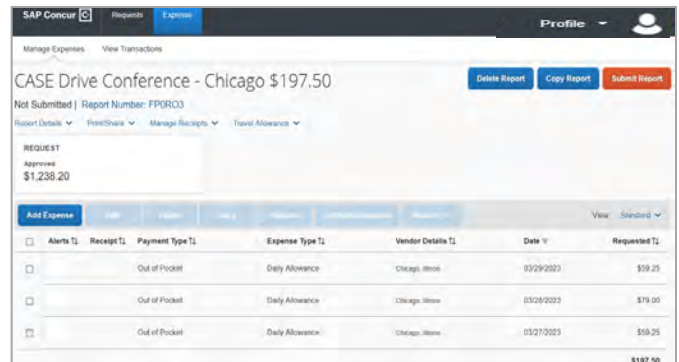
SAP Concur C Requests Expense Profile

Manage Expenses View Transactions

CASE Drive Conference - Chicago $197.50

Delete Report Copy Report Submit Report

Not Submitted | Report Number: FP0RO3

Report Details Print/Share Manage Receipts Travel Allowance

REQUEST
Approved
$1,238.20

Add Expense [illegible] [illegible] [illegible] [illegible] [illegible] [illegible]

View Standard

| | Alerts | Receipt | Payment Type | Expense Type | Vendor Details | Date | Requested |
|---|---|---|---|---|---|---|---|
| | | | Out of Pocket | Daily Allowance | Chicago, Illinois | 03/29/2023 | $59.25 |
| | | | Out of Pocket | Daily Allowance | Chicago, Illinois | 03/28/2023 | $79.00 |
| | | | Out of Pocket | Daily Allowance | Chicago, Illinois | 03/27/2023 | $59.25 |

$197.50